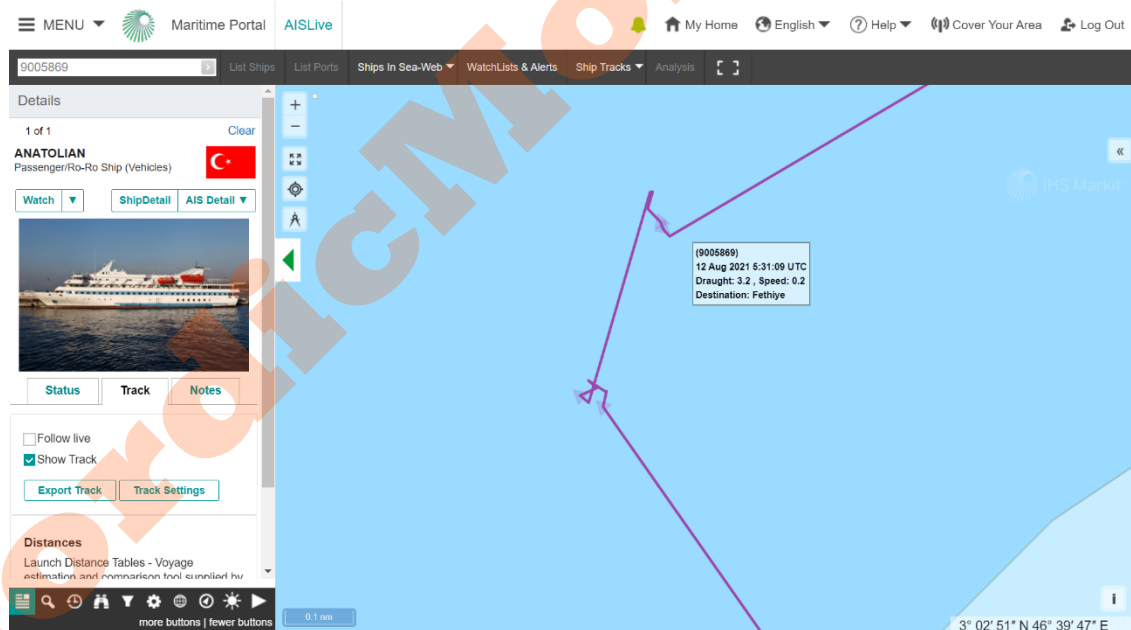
MENU Maritime Portal AISLive My Home English Help Cover Your Area Log Out

9005869 List Ships List Ports Ships In Sea-Web WatchLists & Alerts Ship Tracks Analysis

Details

1 of 1 Clear

ANATOLIAN
Passenger/Ro-Ro Ship (Vehicles)

Watch ShipDetail AIS Detail

Status Track Notes

Follow live
Show Track

Export Track Track Settings

Distances
Launch Distance Tables - Voyage estimation and comparison tool supplied by

more buttons | fewer buttons

(9005869)
12 Aug 2021 5:31:09 UTC
Draught: 3.2 , Speed: 0.2
Destination: Fethiye

IHS Markit

0.1 nm

3° 02′ 51″ N 46° 39′ 47″ E